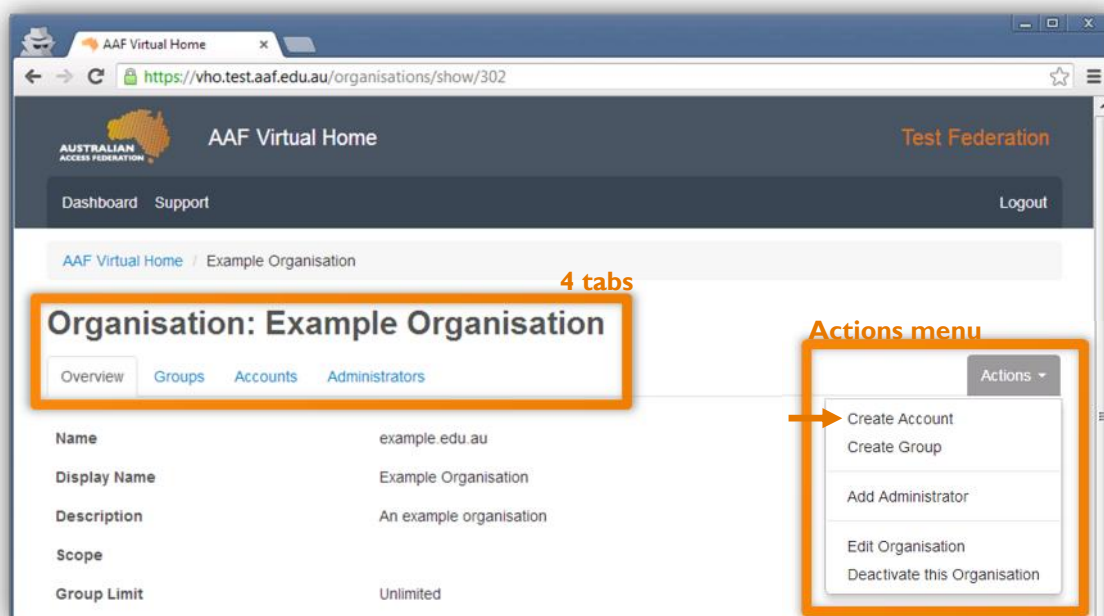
AAF Virtual Home

https://vho.test.aaf.edu.au/organisations/show/302

AUSTRALIAN ACCESS FEDERATION

AAF Virtual Home

Test Federation

Dashboard Support

Logout

AAF Virtual Home / Example Organisation

4 tabs

Organisation: Example Organisation

Actions menu

Overview Groups Accounts Administrators

Actions

Create Account
Create Group
Add Administrator
Edit Organisation
Deactivate this Organisation

| | |
|---|---|
| Name | example.edu.au |
| Display Name | Example Organisation |
| Description | An example organisation |
| Scope | |
| Group Limit | Unlimited |